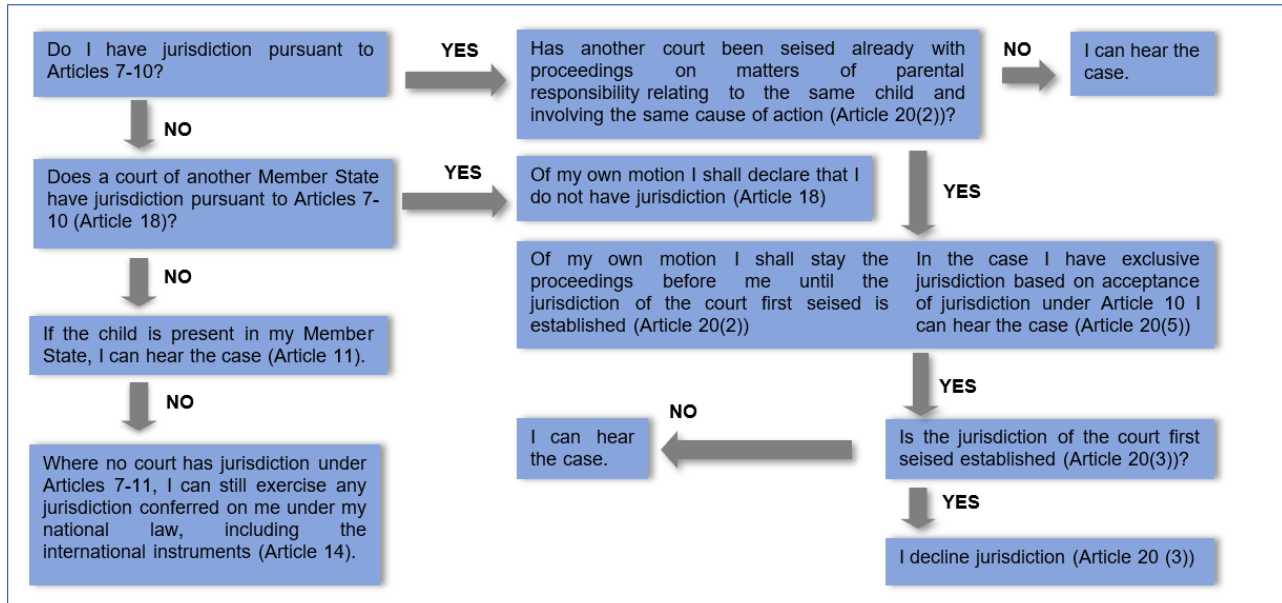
Do I have jurisdiction pursuant to Articles 7-10?

YES

Has another court been seised already with proceedings on matters of parental responsibility relating to the same child and involving the same cause of action (Article 20(2))?

NO

I can hear the case.

NO

Does a court of another Member State have jurisdiction pursuant to Articles 7-10 (Article 18)?

YES

Of my own motion I shall declare that I do not have jurisdiction (Article 18)

YES

Of my own motion I shall stay the proceedings before me until the jurisdiction of the court first seised is established (Article 20(2))

In the case I have exclusive jurisdiction based on acceptance of jurisdiction under Article 10 I can hear the case (Article 20(5))

NO

If the child is present in my Member State, I can hear the case (Article 11).

YES

NO

NO

I can hear the case.

Is the jurisdiction of the court first seised established (Article 20(3))?

Where no court has jurisdiction under Articles 7-11, I can still exercise any jurisdiction conferred on me under my national law, including the international instruments (Article 14).

YES

I decline jurisdiction (Article 20 (3))